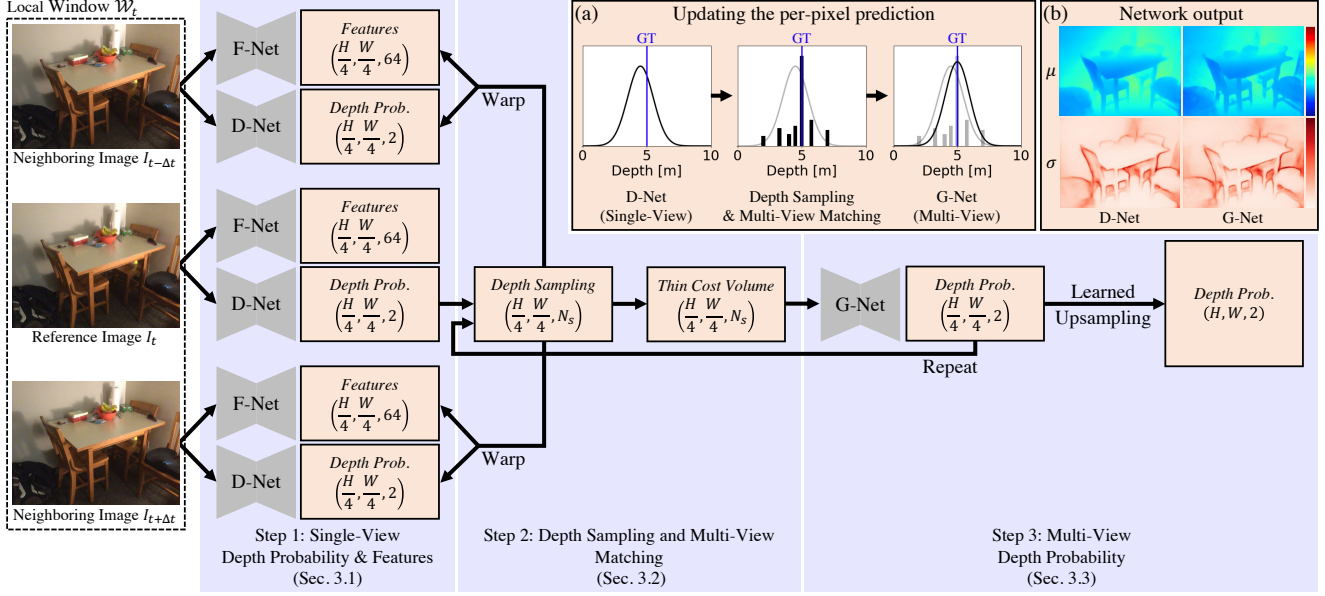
Local Window $\mathcal{W}_t$

Neighboring Image $I_{t-\Delta t}$

Reference Image $I_t$

Neighboring Image $I_{t+\Delta t}$

F-Net

Features $\left(\frac{H}{4}, \frac{W}{4}, 64\right)$

D-Net

Depth Prob. $\left(\frac{H}{4}, \frac{W}{4}, 2\right)$

Warp

F-Net

Features $\left(\frac{H}{4}, \frac{W}{4}, 64\right)$

D-Net

Depth Prob. $\left(\frac{H}{4}, \frac{W}{4}, 2\right)$

F-Net

Features $\left(\frac{H}{4}, \frac{W}{4}, 64\right)$

D-Net

Depth Prob. $\left(\frac{H}{4}, \frac{W}{4}, 2\right)$

Warp

(a) Updating the per-pixel prediction

GT

0 Depth [m] 5 10

D-Net (Single-View)

GT

0 Depth [m] 5 10

Depth Sampling & Multi-View Matching

GT

0 Depth [m] 5 10

G-Net (Multi-View)

(b) Network output

$\mu$

$\sigma$

D-Net

G-Net

Depth Sampling $\left(\frac{H}{4}, \frac{W}{4}, N_s\right)$

Thin Cost Volume $\left(\frac{H}{4}, \frac{W}{4}, N_s\right)$

G-Net

Depth Prob. $\left(\frac{H}{4}, \frac{W}{4}, 2\right)$

Learned Upsampling

Depth Prob. $(H, W, 2)$

Repeat

Step 1: Single-View Depth Probability & Features (Sec. 3.1)

Step 2: Depth Sampling and Multi-View Matching (Sec. 3.2)

Step 3: Multi-View Depth Probability (Sec. 3.3)